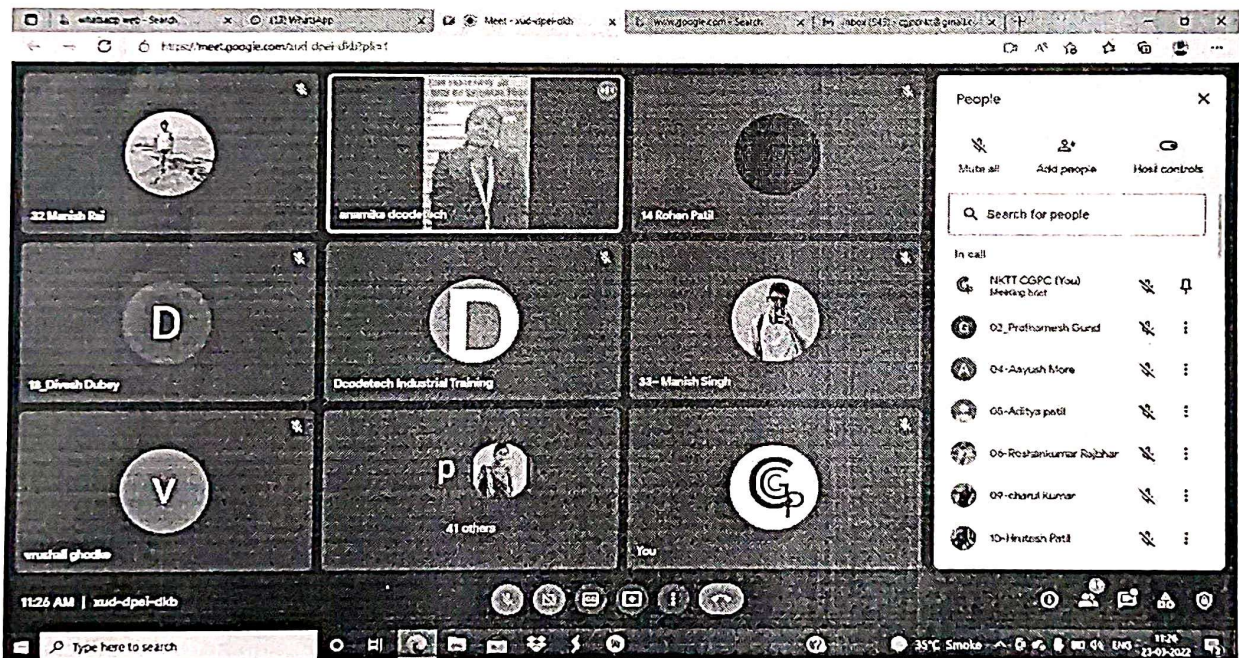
whatsapp web - Search (13) WhatsApp Meet - xud-dpei-dkb www.google.com - Search Inbox (545) - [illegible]@gmail.co

https://meet.google.com/xud-dpei-dkb?pli=1

32 Manish Rai
anamika dcodetech
14 Rohan Patil
D
18_Divesh Dubey
D
Dcodetech Industrial Training
33- Manish Singh
V
vrushali ghodke
p
41 others
You

People
Mute all
Add people
Host controls
Search for people
In call
NKTT CGPC (You)
Meeting host
02_Prathamesh Gund
04-Aayush More
05-Aditya patil
06-Roshankumar Rajbhar
09-charul Kumar
10-Hritesh Patil

11:26 AM | xud-dpei-dkb

Type here to search
35°C Smoke ENG 11:26 23-03-2022